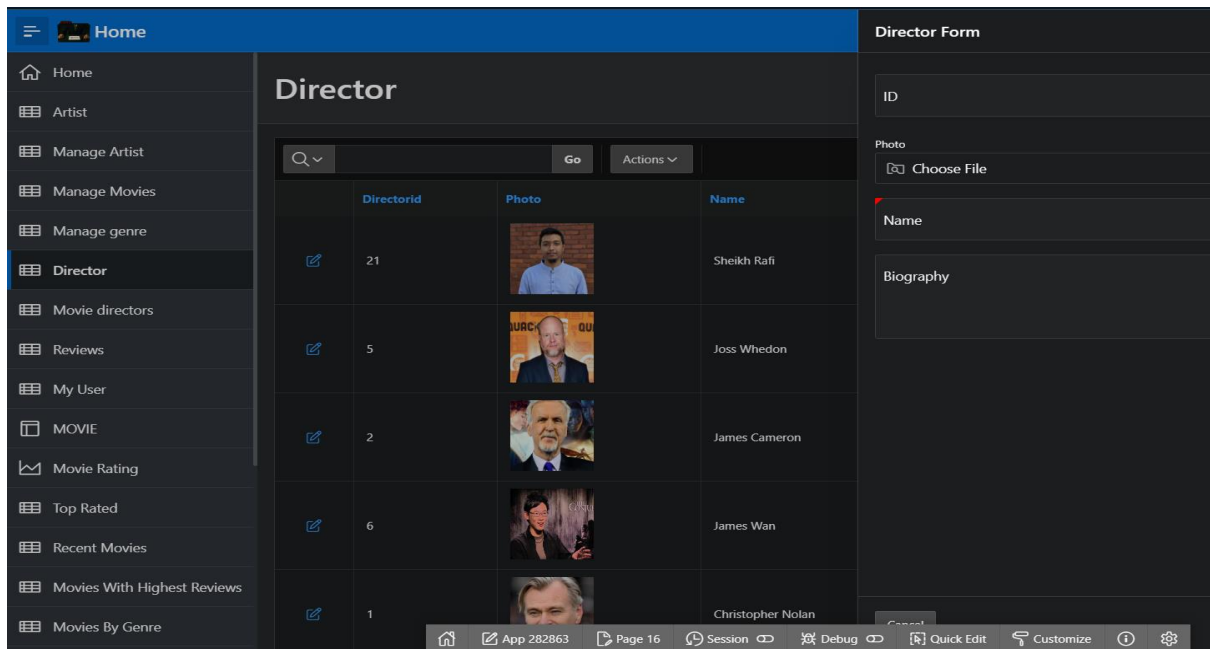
Home

Home
Artist
Manage Artist
Manage Movies
Manage genre
Director
Movie directors
Reviews
My User
MOVIE
Movie Rating
Top Rated
Recent Movies
Movies With Highest Reviews
Movies By Genre

Director

Go
Actions

| | Directorid | Photo | Name |
|---|---|---|---|
| | 21 | | Sheikh Rafi |
| | 5 | | Joss Whedon |
| | 2 | | James Cameron |
| | 6 | | James Wan |
| | 1 | | Christopher Nolan |

Director Form

ID

Photo
Choose File

Name

Biography

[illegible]

App 282863
Page 16
Session
Debug
Quick Edit
Customize